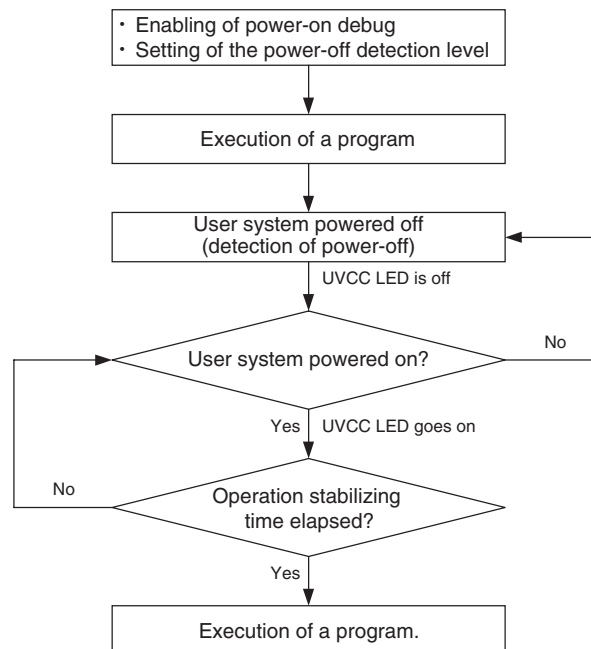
・ Enabling of power-on debug
・ Setting of the power-off detection level

Execution of a program

User system powered off (detection of power-off)

UVCC LED is off

User system powered on?

No

Yes

UVCC LED goes on

No

Operation stabilizing time elapsed?

Yes

Execution of a program.